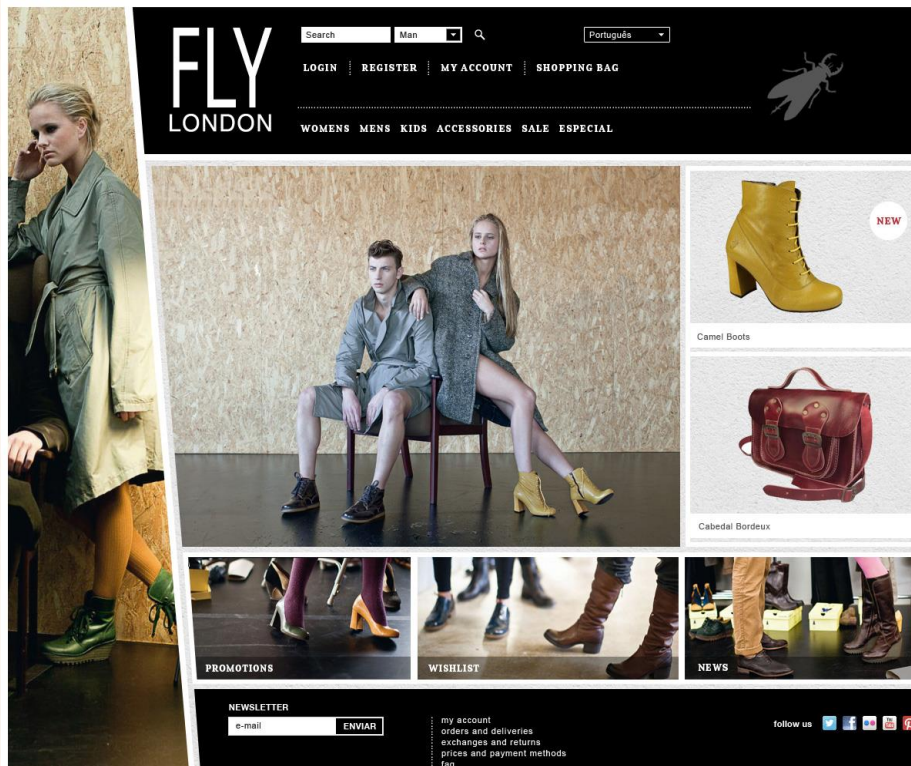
FLY
LONDON

Search
Man
Português

LOGIN | REGISTER | MY ACCOUNT | SHOPPING BAG

WOMENS MENS KIDS ACCESSORIES SALE ESPECIAL

NEW
Camel Boots

Cabedal Bordeux

PROMOTIONS
WISHLIST
NEWS

NEWSLETTER
e-mail
ENVIAR

my account
orders and deliveries
exchanges and returns
prices and payment methods
faq

follow us